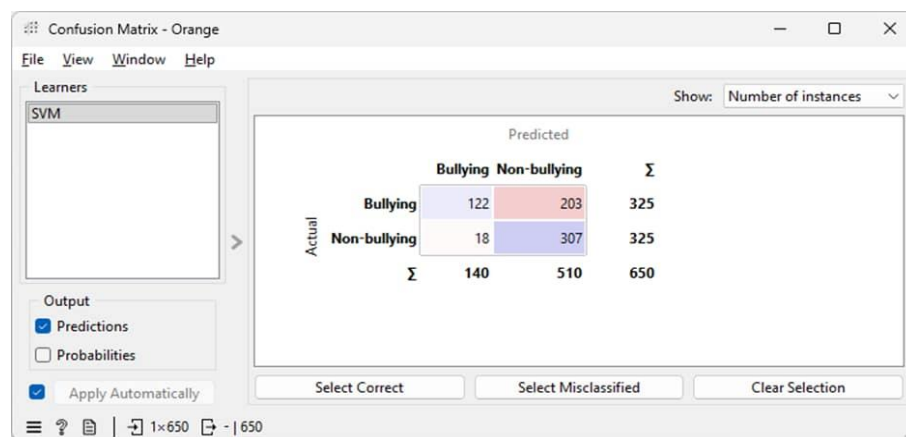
Confusion Matrix - Orange

File View Window Help

Learners

SVM

Output

Predictions

Probabilities

Apply Automatically

Show: Number of instances

Predicted

Actual

| | Bullying | Non-bullying | Σ |
|---|---|---|---|
| Bullying | 122 | 203 | 325 |
| Non-bullying | 18 | 307 | 325 |
| Σ | 140 | 510 | 650 |

Select Correct

Select Misclassified

Clear Selection

1×650 - | 650